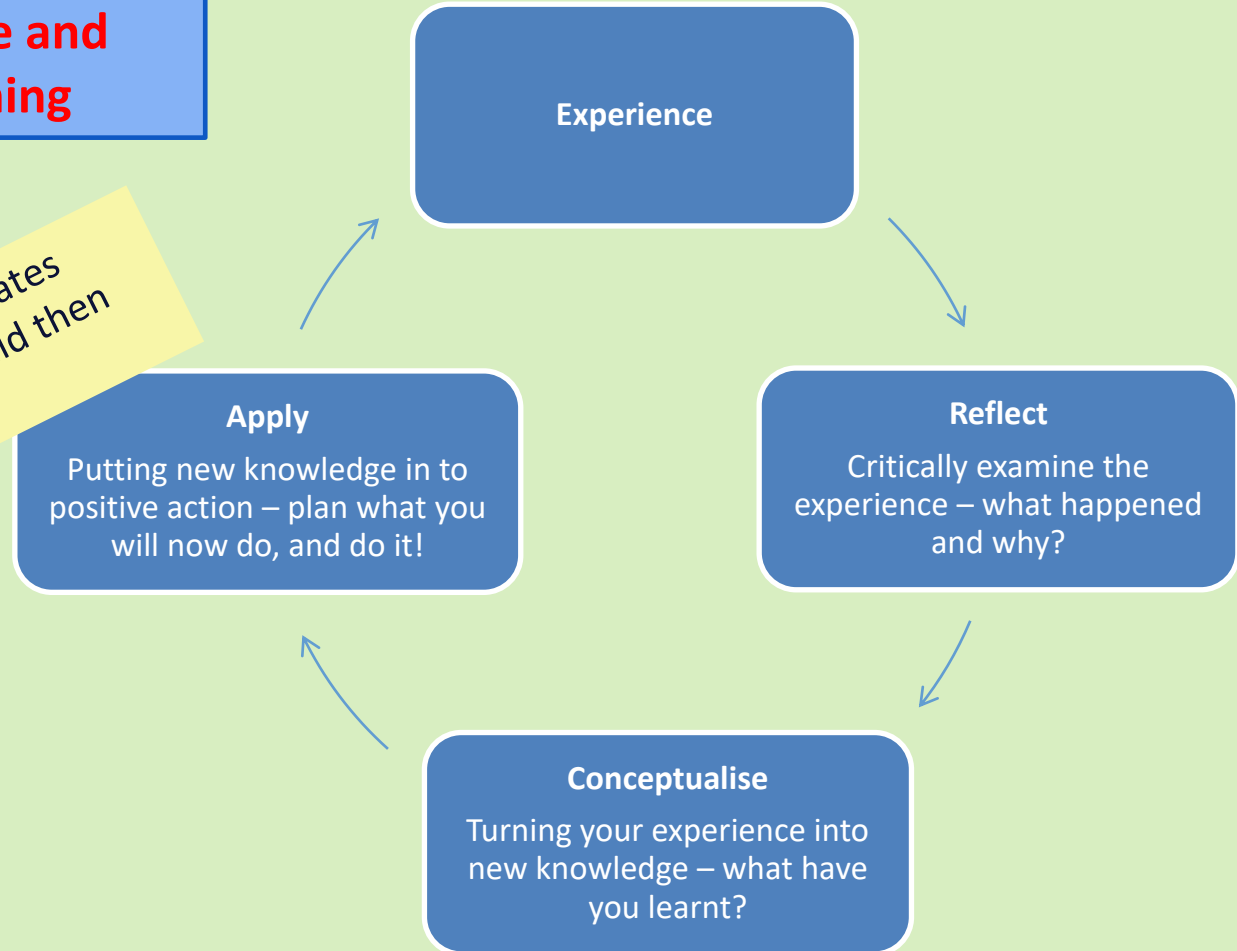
e and
ning

ates
d then

Experience

Reflect
Critically examine the experience – what happened and why?

Conceptualise
Turning your experience into new knowledge – what have you learnt?

Apply
Putting new knowledge in to positive action – plan what you will now do, and do it!